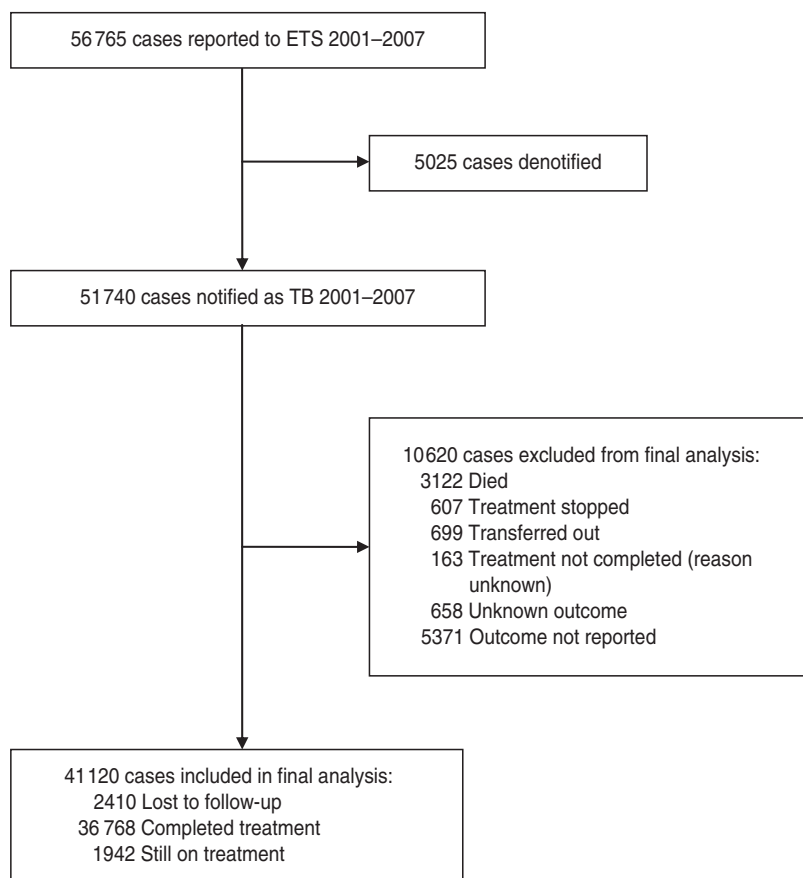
56 765 cases reported to ETS 2001–2007

5025 cases denotified

51740 cases notified as TB 2001–2007

10620 cases excluded from final analysis:
3122 Died
607 Treatment stopped
699 Transferred out
163 Treatment not completed (reason unknown)
658 Unknown outcome
5371 Outcome not reported

41120 cases included in final analysis:
2410 Lost to follow-up
36 768 Completed treatment
1942 Still on treatment